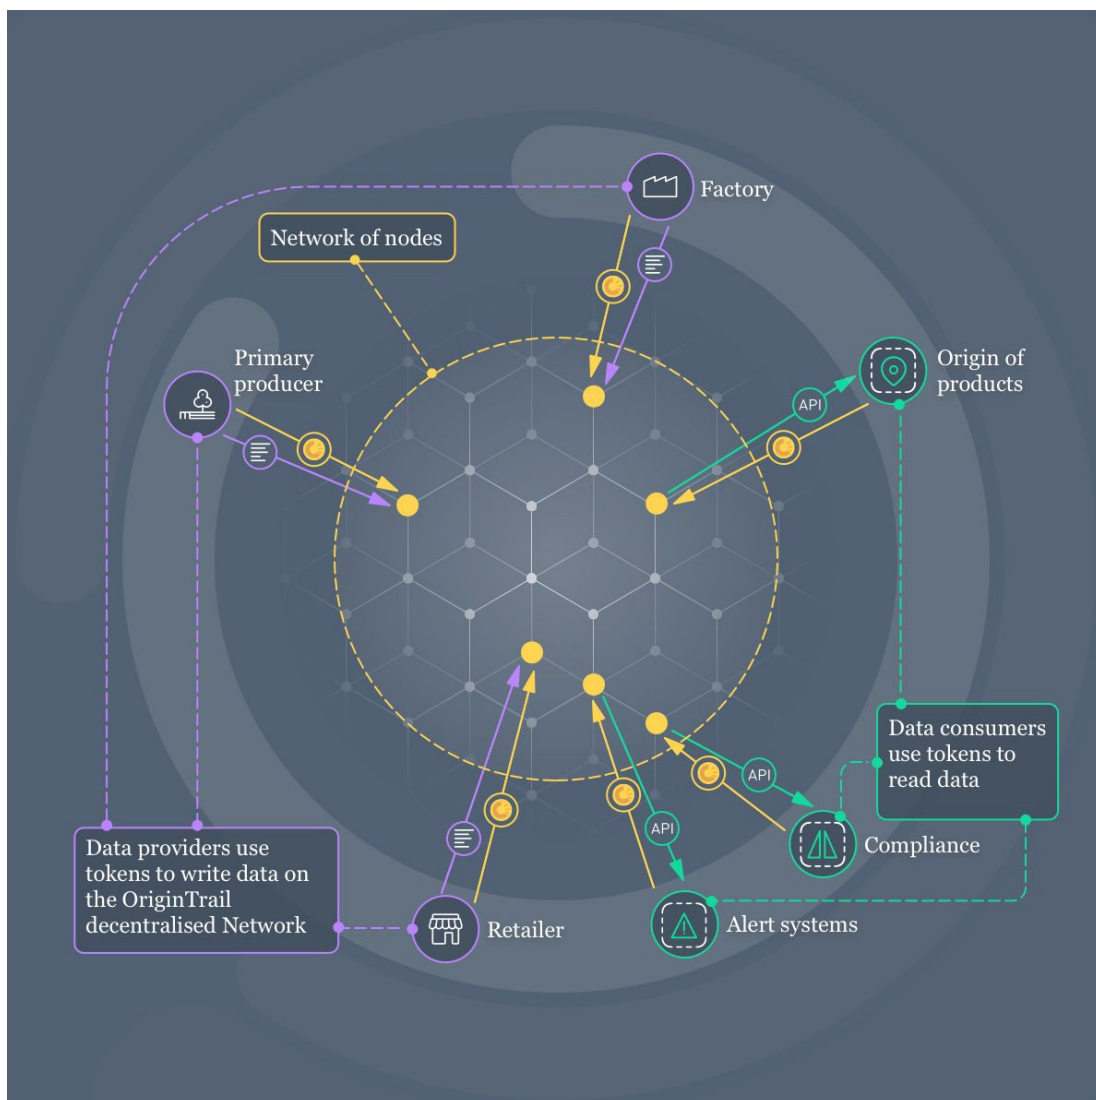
Factory

Network of nodes

Primary producer

Origin of products

API

API

API

Data consumers use tokens to read data

Compliance

Data providers use tokens to write data on the OriginTrail decentralised Network

Retailer

Alert systems